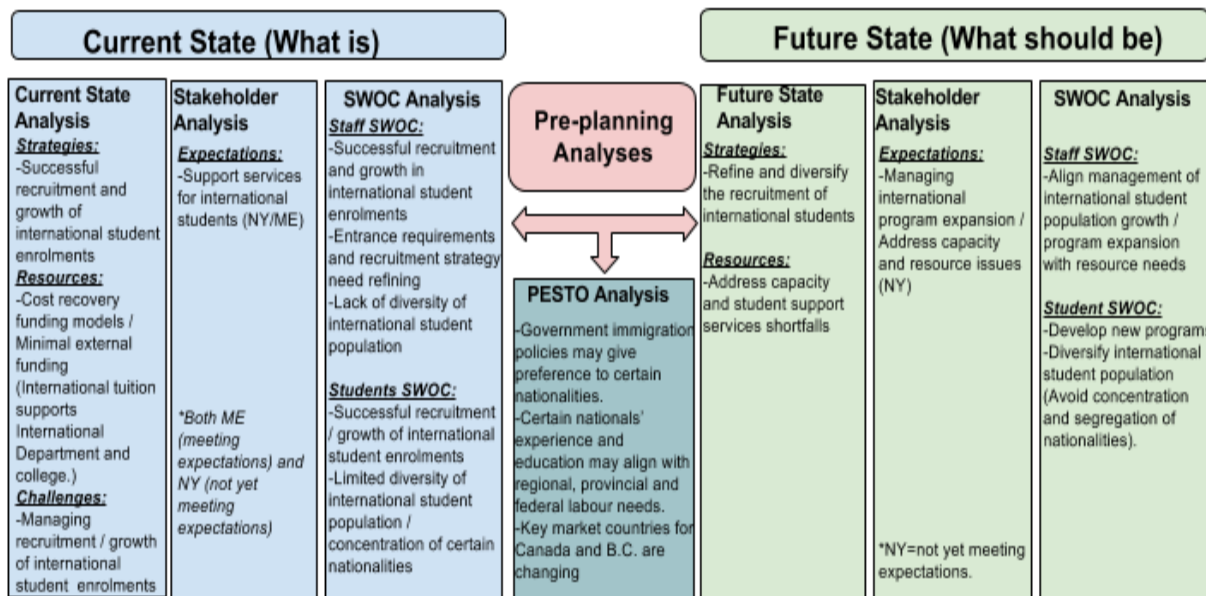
Current State (What is)

Future State (What should be)

Current State Analysis
Strategies:
-Successful recruitment and growth of international student enrolments
Resources:
-Cost recovery funding models / Minimal external funding (International tuition supports International Department and college.)
Challenges:
-Managing recruitment / growth of international student enrolments

Stakeholder Analysis
Expectations:
-Support services for international students (NY/ME)

*Both ME (meeting expectations) and NY (not yet meeting expectations)

SWOC Analysis
Staff SWOC:
-Successful recruitment and growth in international student enrolments
-Entrance requirements and recruitment strategy need refining
-Lack of diversity of international student population

Students SWOC:
-Successful recruitment / growth of international student enrolments
-Limited diversity of international student population / concentration of certain nationalities

Pre-planning Analyses

PESTO Analysis
-Government immigration policies may give preference to certain nationalities.
-Certain nationals' experience and education may align with regional, provincial and federal labour needs.
-Key market countries for Canada and B.C. are changing

Future State Analysis
Strategies:
-Refine and diversify the recruitment of international students

Resources:
-Address capacity and student support services shortfalls

Stakeholder Analysis
Expectations:
-Managing international program expansion / Address capacity and resource issues (NY)

*NY=not yet meeting expectations.

SWOC Analysis
Staff SWOC:
-Align management of international student population growth / program expansion with resource needs

Student SWOC:
-Develop new program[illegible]
-Diversify international student population (Avoid concentration and segregation of nationalities).